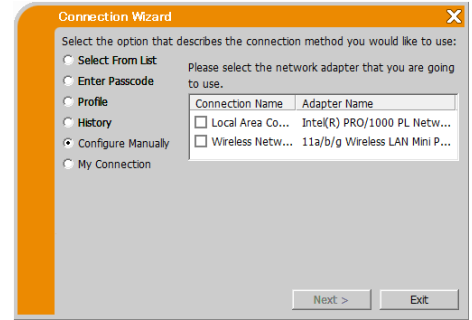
Connection Wizard

Select the option that describes the connection method you would like to use:

Select From List
Enter Passcode
Profile
History
Configure Manually
My Connection

Please select the network adapter that you are going to use.

| Connection Name | Adapter Name |
|---|---|
| Local Area Co... | Intel(R) PRO/1000 PL Netw... |
| Wireless Netw... | 11a/b/g Wireless LAN Mini P... |

Next >
Exit